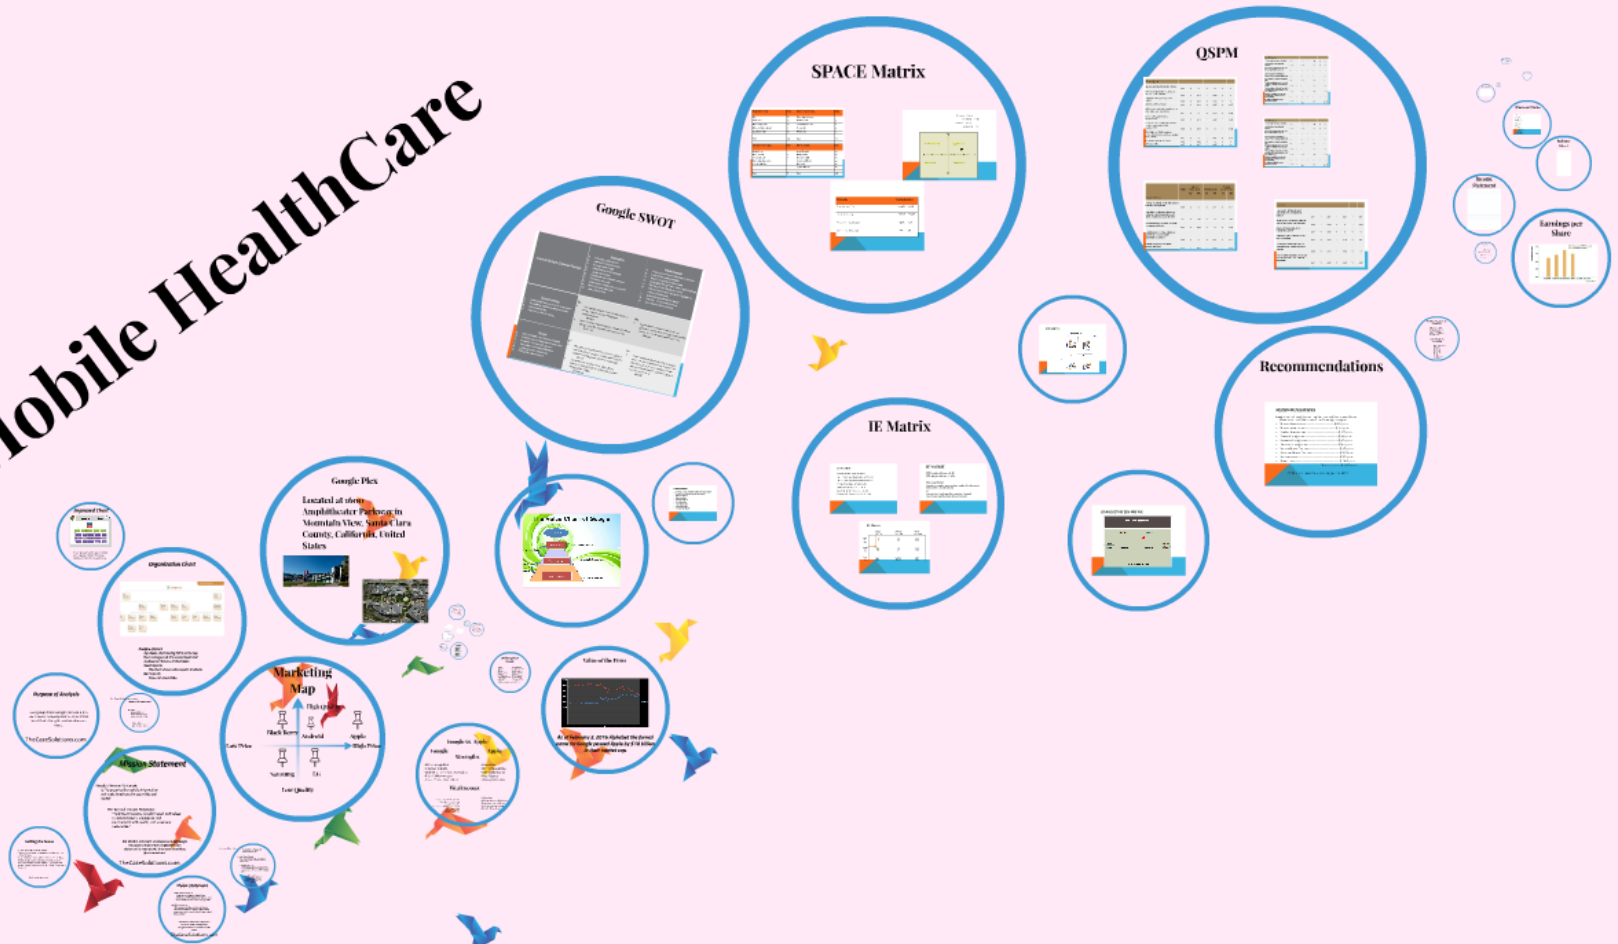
obile HealthCare

SPACE Matrix

QSPM

Google SWOT

Earnings per Share

Recommendations

IE Matrix

Google Plex

Located at 1600 Amphitheater Parkway in Mountain View, Santa Clara County, California, United States

Organization Chart

Marketing Map

High Quality

Black Berry

Android

Apple

Low Price

High Price

Samsung

LG

Low Quality

Value of the Firm

At of February 2, 2016 Alphabet the parent company for Google passed Apple by $18 billion in their market cap.

Purpose of Analysis

TheCaseSolutions.com

Mission Statement

TheCaseSolutions.com

Google vs. Apple

Google

Strengths

Weaknesses

Vision Statement